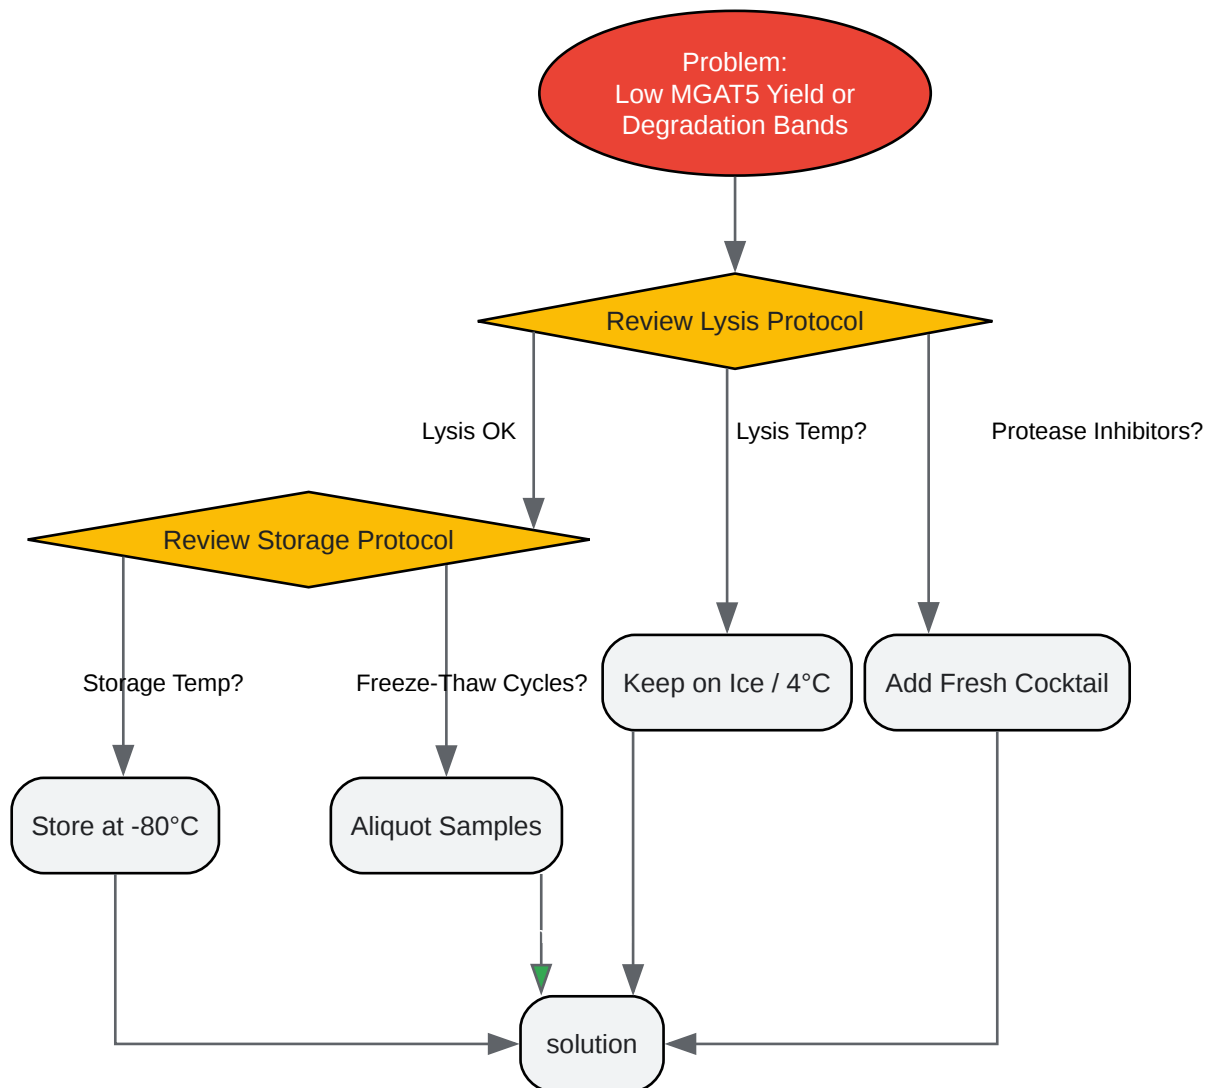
Problem:
Low MGAT5 Yield or
Degradation Bands

Review Lysis Protocol

Lysis OK

Lysis Temp?

Protease Inhibitors?

Review Storage Protocol

Storage Temp?

Freeze-Thaw Cycles?

Keep on Ice / 4°C

Add Fresh Cocktail

Store at -80°C

Aliquot Samples

solution